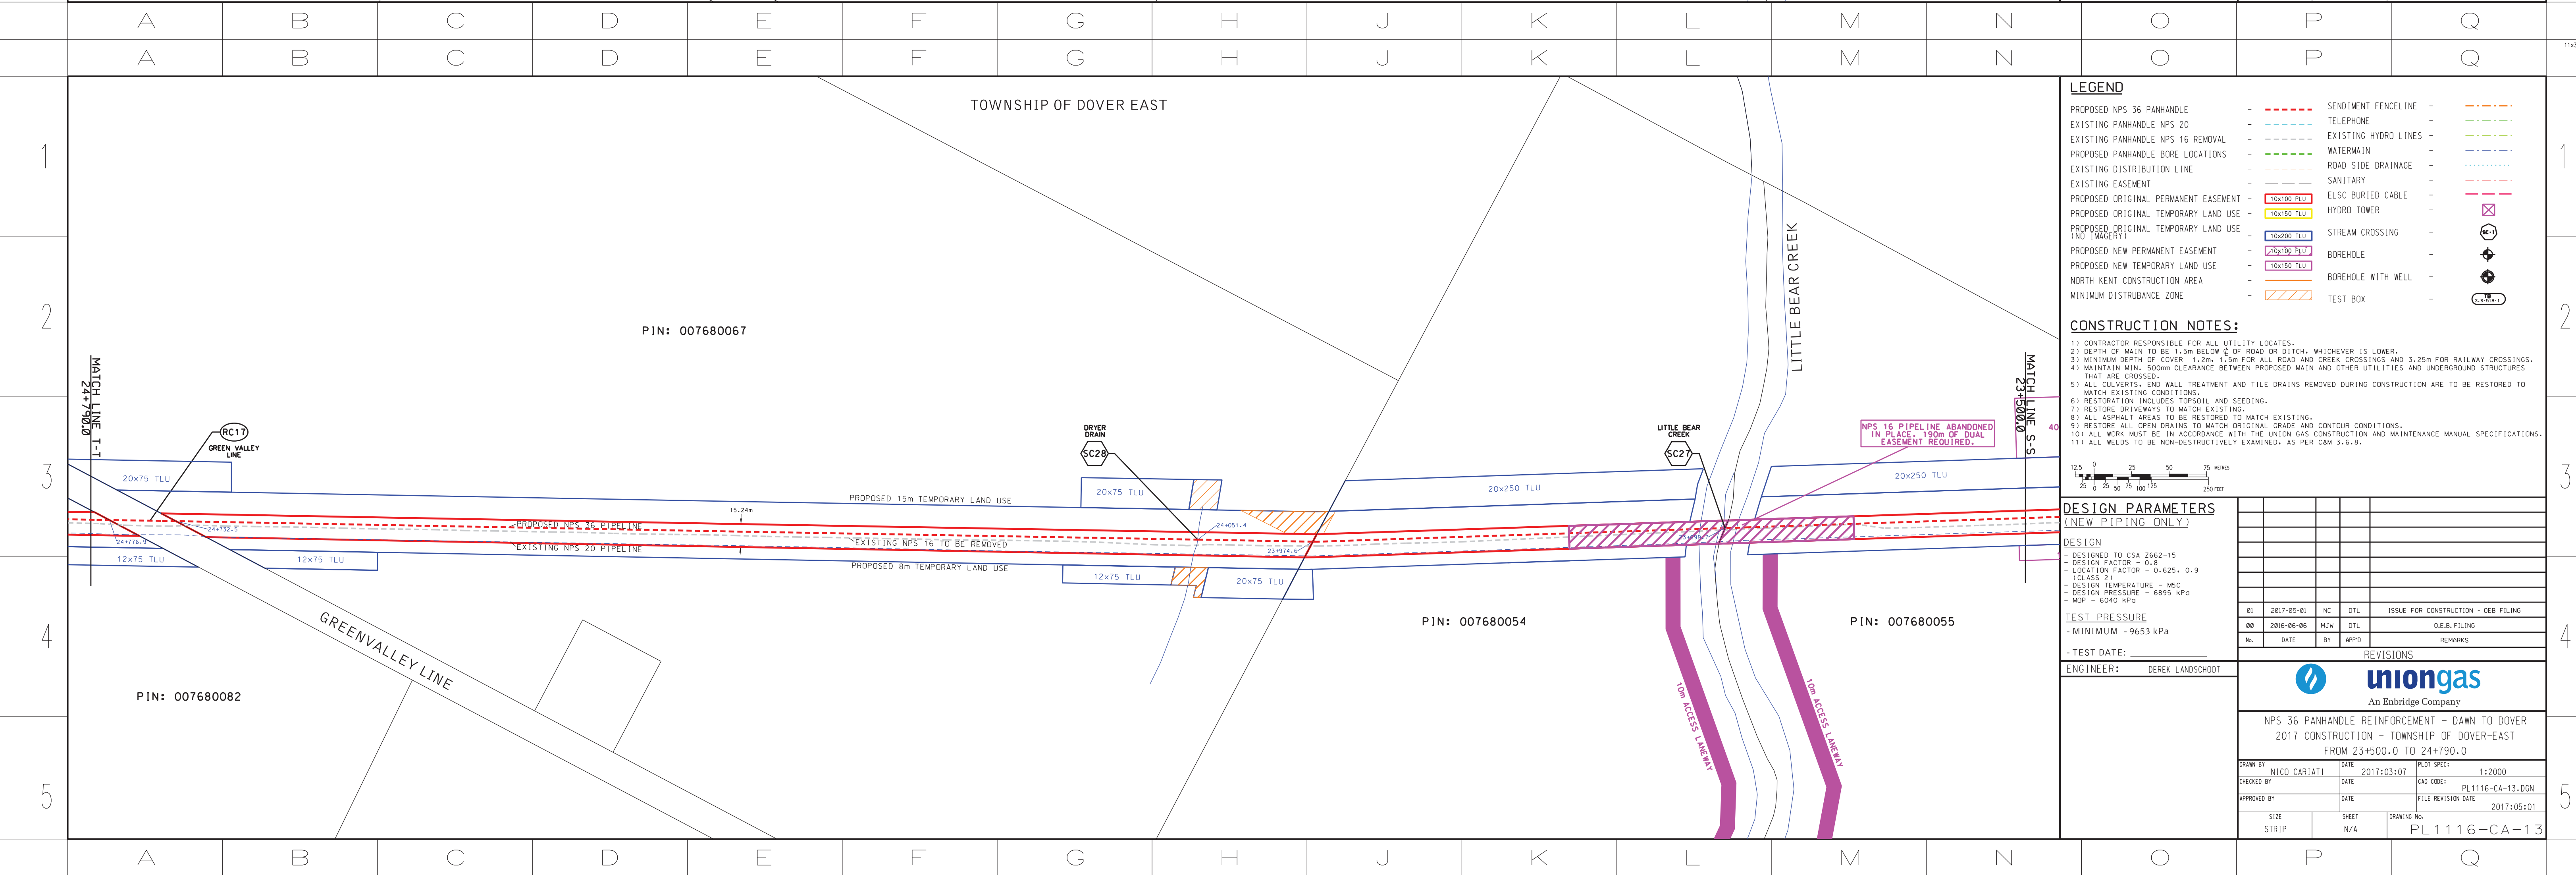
A B C D E F G H J K L M N O P Q

A B C D E F G H J K L M N O P Q

1 2 3 4 5

TOWNSHIP OF DOVER EAST

PIN: 007680067

MATCH LINE T-T 24+790.0

RC17
GREEN VALLEY LINE

20x75 TLU

24+776.9

24+732.5

12x75 TLU

12x75 TLU

PROPOSED NPS 36 PIPELINE

EXISTING NPS 20 PIPELINE

15.24m

PROPOSED 15m TEMPORARY LAND USE

EXISTING NPS 16 TO BE REMOVED

PROPOSED 8m TEMPORARY LAND USE

DRYER DRAIN
SC28

20x75 TLU

24+051.4

23+974.6

12x75 TLU

20x75 TLU

GREENVALLEY LINE

PIN: 007680082

PIN: 007680054

20x250 TLU

LITTLE BEAR CREEK

LITTLE BEAR CREEK
SC27

10m ACCESS LANEWAY

10m ACCESS LANEWAY

NPS 16 PIPELINE ABANDONED IN PLACE. 190m OF DUAL EASEMENT REQUIRED.

20x250 TLU

PIN: 007680055

MATCH LINE S-S 23+500.0

LEGEND

PROPOSED NPS 36 PANHANDLE -
EXISTING PANHANDLE NPS 20 -
EXISTING PANHANDLE NPS 16 REMOVAL -
PROPOSED PANHANDLE BORE LOCATIONS -
EXISTING DISTRIBUTION LINE -
EXISTING EASEMENT -
PROPOSED ORIGINAL PERMANENT EASEMENT - 10x100 PLU
PROPOSED ORIGINAL TEMPORARY LAND USE - 10x150 TLU
PROPOSED ORIGINAL TEMPORARY LAND USE (NO IMAGERY) - 10x200 TLU
PROPOSED NEW PERMANENT EASEMENT - 10x100 PLU
PROPOSED NEW TEMPORARY LAND USE - 10x150 TLU
NORTH KENT CONSTRUCTION AREA -
MINIMUM DISTURBANCE ZONE -

SENDIMENT FENCELINE -
TELEPHONE -
EXISTING HYDRO LINES -
WATERMAIN -
ROAD SIDE DRAINAGE -
SANITARY -
ELSC BURIED CABLE -
HYDRO TOWER -
STREAM CROSSING -
BOREHOLE -
BOREHOLE WITH WELL -
TEST BOX -

CONSTRUCTION NOTES:

1) CONTRACTOR RESPONSIBLE FOR ALL UTILITY LOCATES.
2) DEPTH OF MAIN TO BE 1.5m BELOW ℄ OF ROAD OR DITCH, WHICHEVER IS LOWER.
3) MINIMUM DEPTH OF COVER 1.2m, 1.5m FOR ALL ROAD AND CREEK CROSSINGS AND 3.25m FOR RAILWAY CROSSINGS.
4) MAINTAIN MIN. 500mm CLEARANCE BETWEEN PROPOSED MAIN AND OTHER UTILITIES AND UNDERGROUND STRUCTURES THAT ARE CROSSED.
5) ALL CULVERTS, END WALL TREATMENT AND TILE DRAINS REMOVED DURING CONSTRUCTION ARE TO BE RESTORED TO MATCH EXISTING CONDITIONS.
6) RESTORATION INCLUDES TOPSOIL AND SEEDING.
7) RESTORE DRIVEWAYS TO MATCH EXISTING.
8) ALL ASPHALT AREAS TO BE RESTORED TO MATCH EXISTING.
9) RESTORE ALL OPEN DRAINS TO MATCH ORIGINAL GRADE AND CONTOUR CONDITIONS.
10) ALL WORK MUST BE IN ACCORDANCE WITH THE UNION GAS CONSTRUCTION AND MAINTENANCE MANUAL SPECIFICATIONS.
11) ALL WELDS TO BE NON-DESTRUCTIVELY EXAMINED, AS PER C&M 3.6.8.

12.5 0 25 50 75 METRES
25 0 25 50 75 100 125 250 FEET

DESIGN PARAMETERS
(NEW PIPING ONLY)

DESIGN
- DESIGNED TO CSA Z662-15
- DESIGN FACTOR - 0.8
- LOCATION FACTOR - 0.625, 0.9 (CLASS 2)
- DESIGN TEMPERATURE - M5C
- DESIGN PRESSURE - 6895 kPa
- MOP - 6040 kPa

TEST PRESSURE
- MINIMUM - 9653 kPa

- TEST DATE: ________

ENGINEER: DEREK LANDSCHOOT

| 01 | 2017-05-01 | NC | DTL | ISSUE FOR CONSTRUCTION - OEB FILING |
|---|---|---|---|---|
| 00 | 2016-06-06 | MJW | DTL | O.E.B. FILING |
| No. | DATE | BY | APP'D | REMARKS |

REVISIONS

uniongas
An Enbridge Company

NPS 36 PANHANDLE REINFORCEMENT - DAWN TO DOVER
2017 CONSTRUCTION - TOWNSHIP OF DOVER-EAST
FROM 23+500.0 TO 24+790.0

DRAWN BY NICO CARIATI | DATE 2017:03:07 | PLOT SPEC: 1:2000
CHECKED BY | DATE | CAD CODE: PL1116-CA-13.DGN
APPROVED BY | DATE | FILE REVISION DATE 2017:05:01
SIZE STRIP | SHEET N/A | DRAWING No. PL1116-CA-13

11x17